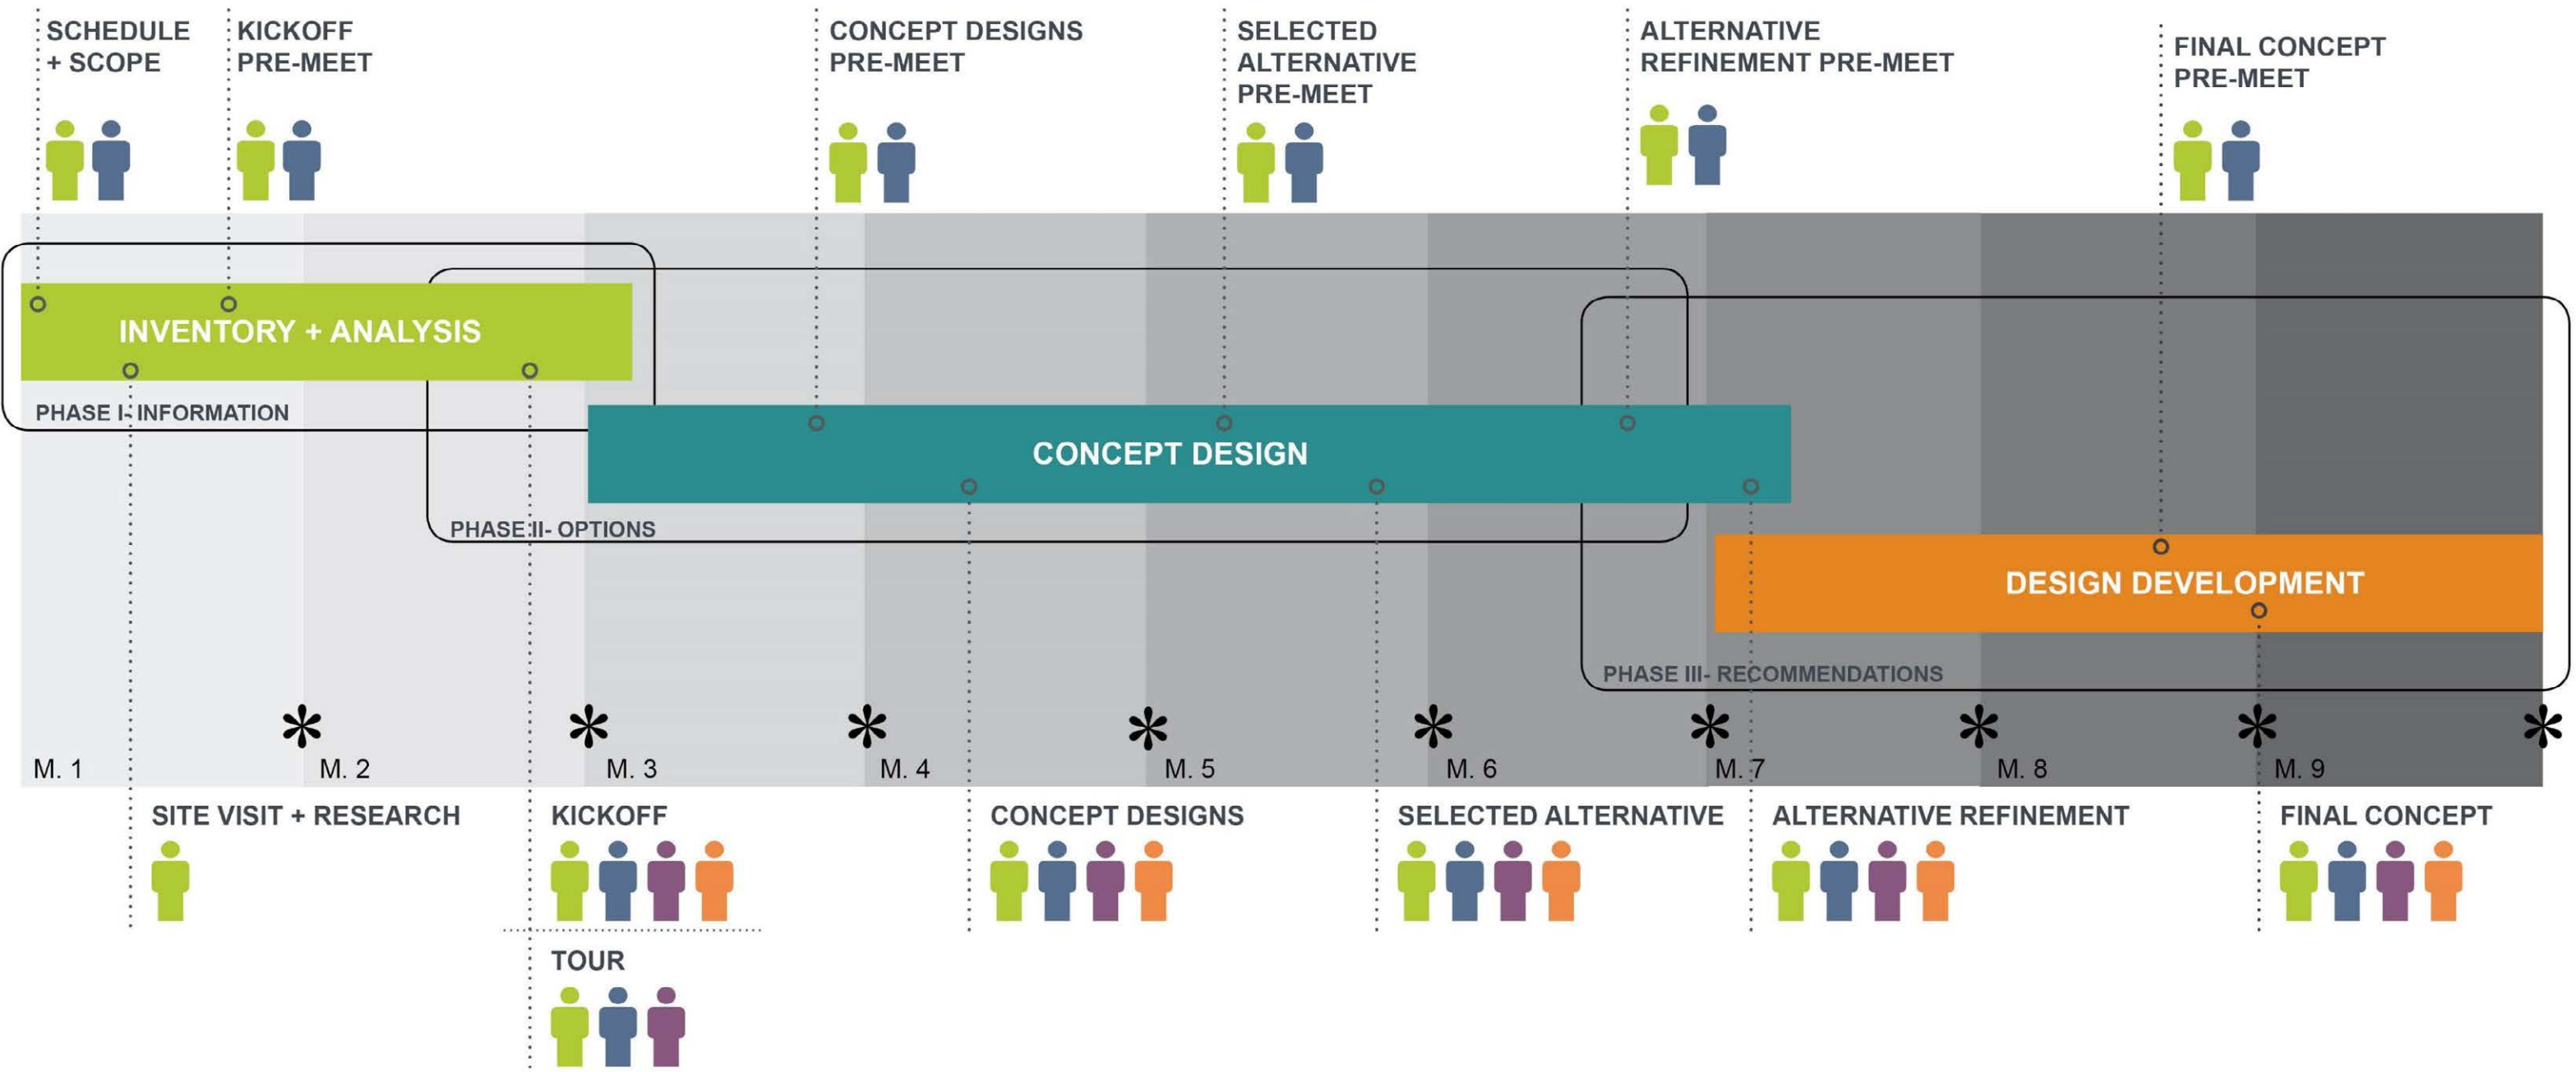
SCHEDULE + SCOPE

KICKOFF PRE-MEET

CONCEPT DESIGNS PRE-MEET

SELECTED ALTERNATIVE PRE-MEET

ALTERNATIVE REFINEMENT PRE-MEET

FINAL CONCEPT PRE-MEET

INVENTORY + ANALYSIS

PHASE I- INFORMATION

CONCEPT DESIGN

PHASE II- OPTIONS

DESIGN DEVELOPMENT

PHASE III- RECOMMENDATIONS

M. 1 M. 2 M. 3 M. 4 M. 5 M. 6 M. 7 M. 8 M. 9

SITE VISIT + RESEARCH

KICKOFF

TOUR

CONCEPT DESIGNS

SELECTED ALTERNATIVE

ALTERNATIVE REFINEMENT

FINAL CONCEPT